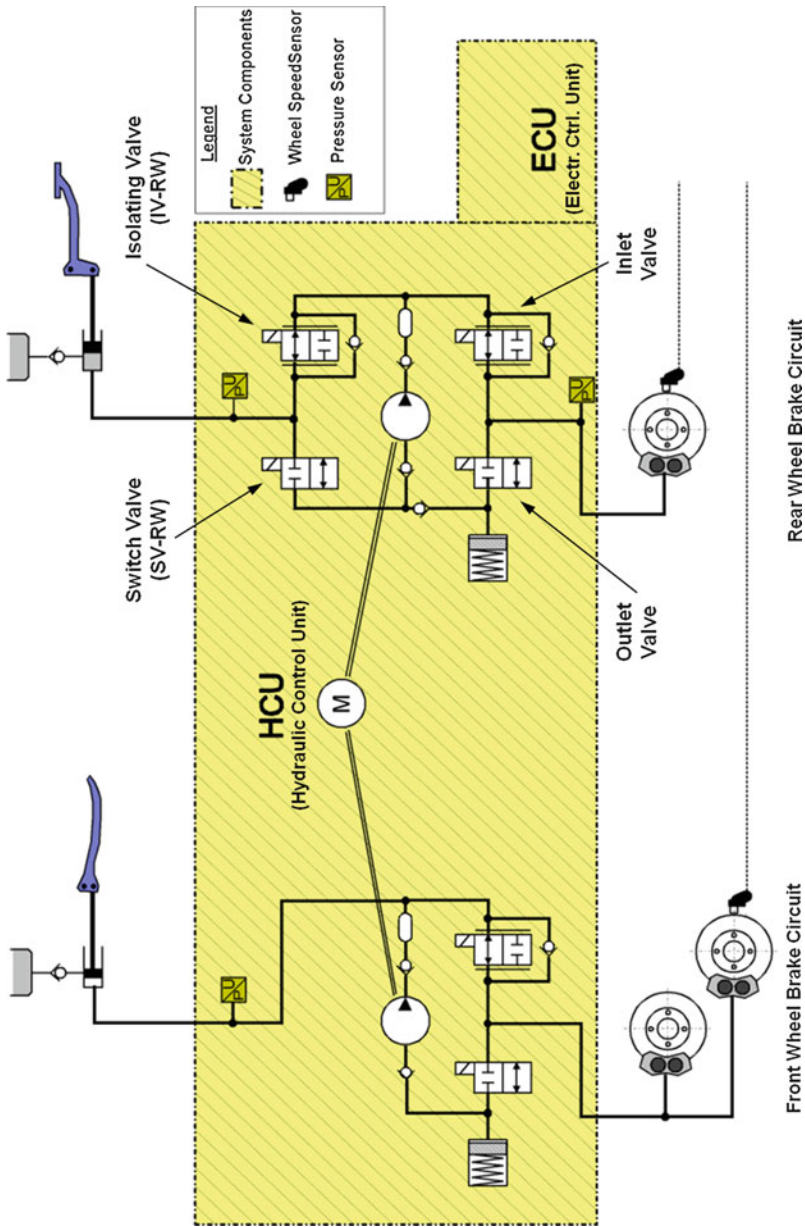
Legend
System Components
Wheel SpeedSensor
Pressure Sensor

Isolating Valve
(IV-RW)

ECU
(Electr. Ctrl. Unit)

Inlet
Valve

Switch Valve
(SV-RW)

HCU
(Hydraulic Control Unit)

M

Outlet
Valve

Rear Wheel Brake Circuit

Front Wheel Brake Circuit